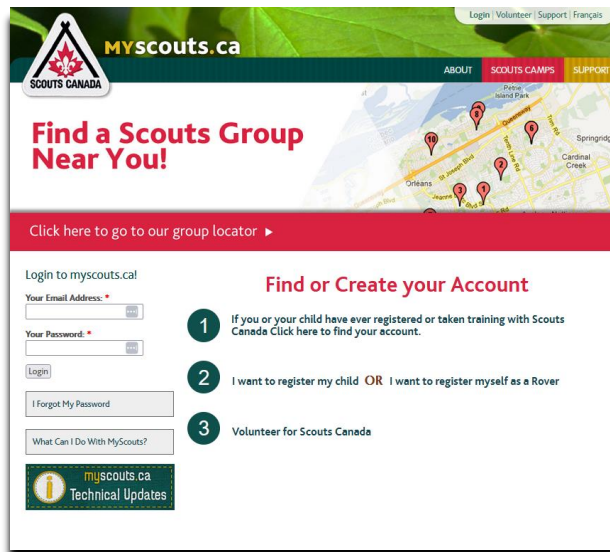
Login | Volunteer | Support | Français

SCOUTS CANADA

MYscouts.ca

ABOUT | SCOUTS CAMPS | SUPPORT

Find a Scouts Group Near You!

Petrie Island Park
Springridge
Cardinal Creek
Orleans
St Joseph Blvd
Trim Rd
Jeanne d'Arc Blvd
10 8 6 2 3 1

Click here to go to our group locator ►

Login to myscouts.ca!

Your Email Address: *

Your Password: *

Login

I Forgot My Password

What Can I Do With MyScouts?

myscouts.ca Technical Updates

Find or Create your Account

1 If you or your child have ever registered or taken training with Scouts Canada Click here to find your account.

2 I want to register my child OR I want to register myself as a Rover

3 Volunteer for Scouts Canada